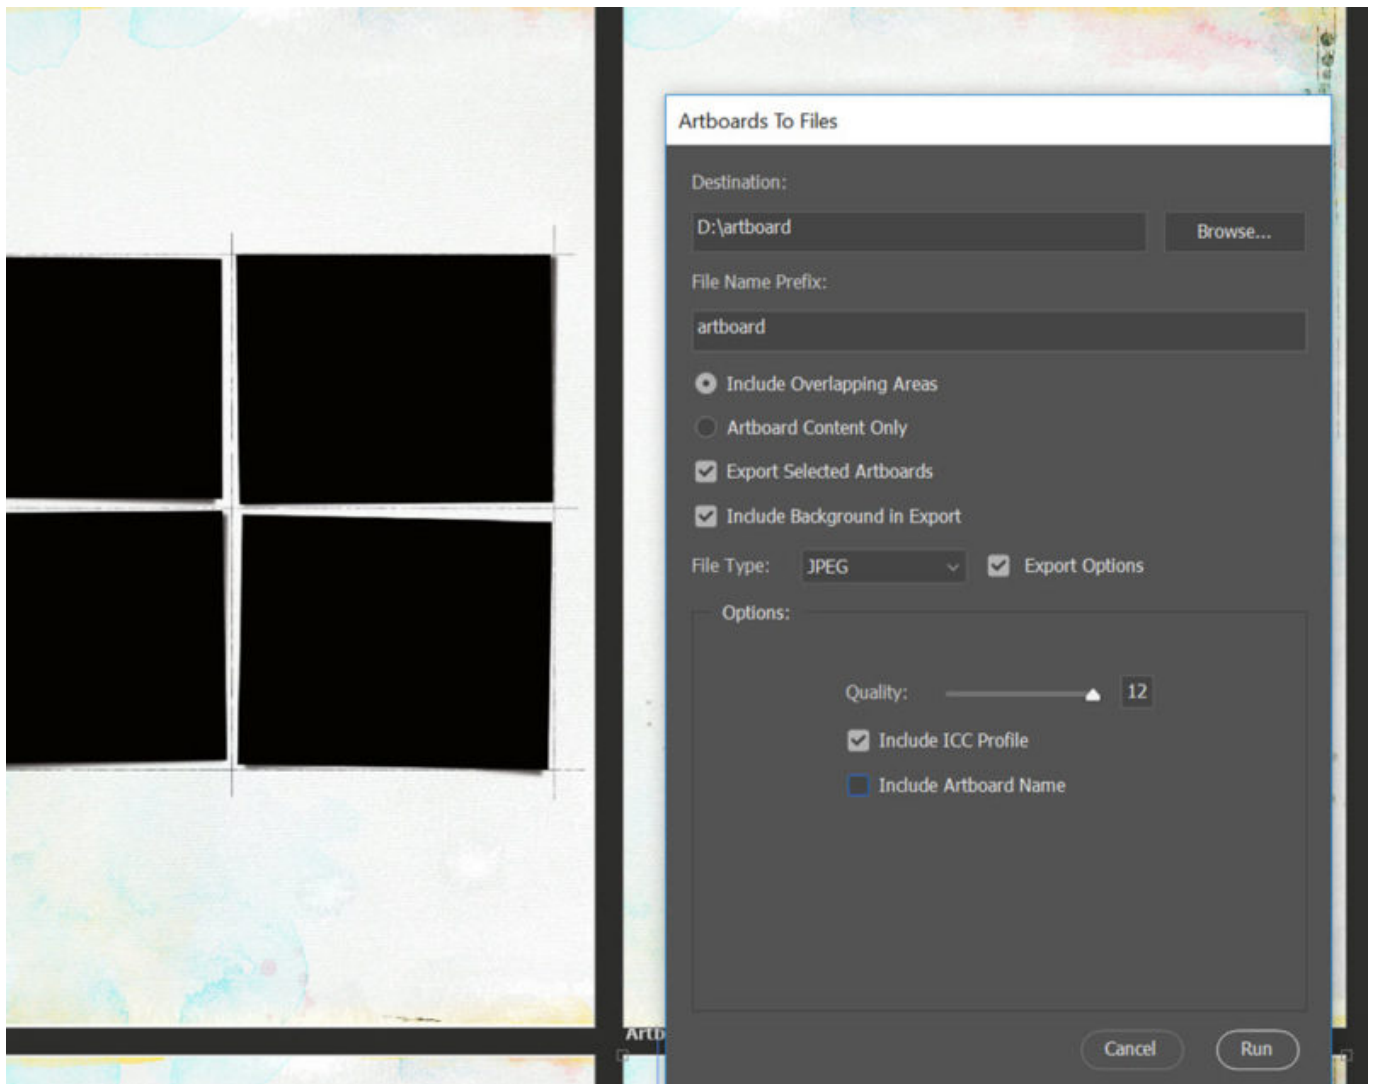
Artboards To Files

Destination:

D:\artboard

Browse...

File Name Prefix:

artboard

Include Overlapping Areas

Artboard Content Only

Export Selected Artboards

Include Background in Export

File Type: JPEG

Export Options

Options:

Quality: 12

Include ICC Profile

Include Artboard Name

Artb

Cancel

Run